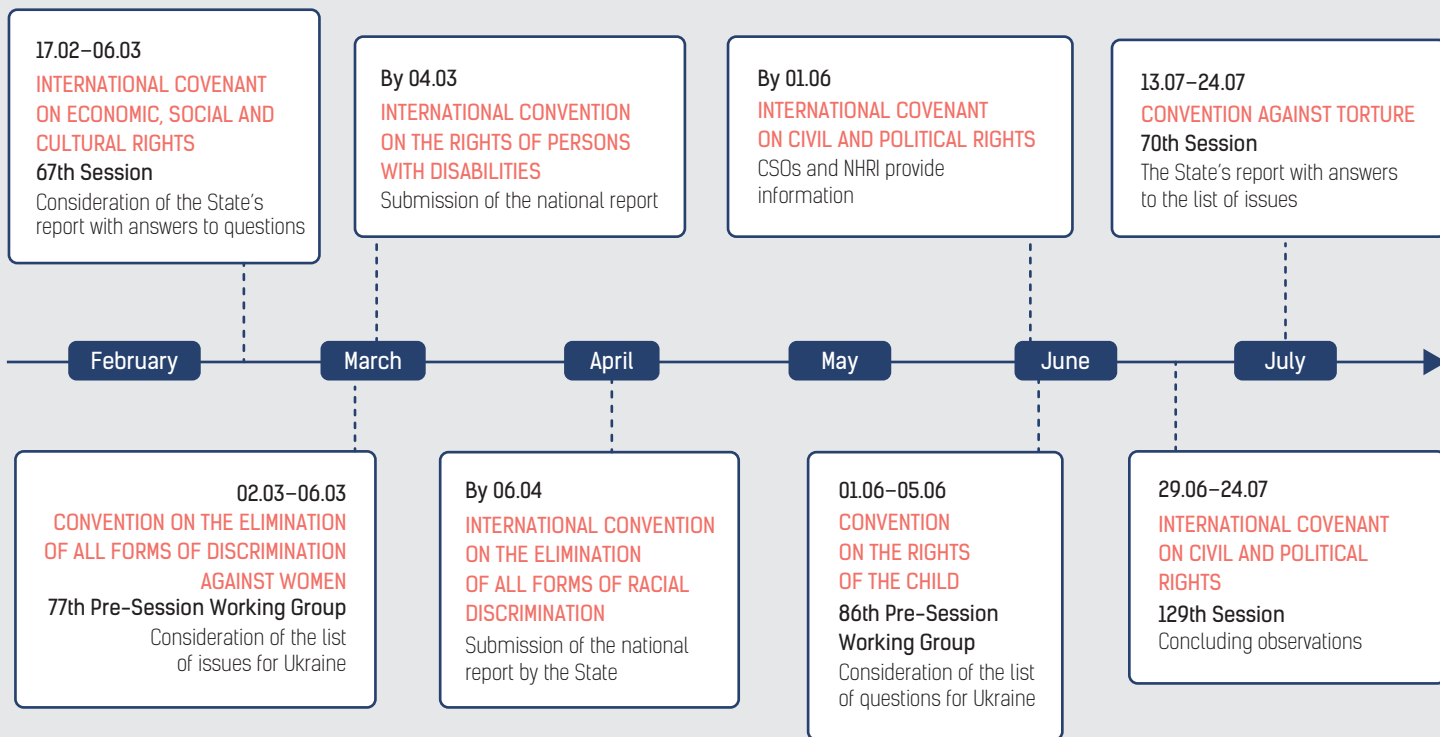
17.02–06.03
INTERNATIONAL COVENANT ON ECONOMIC, SOCIAL AND CULTURAL RIGHTS
67th Session
Consideration of the State's report with answers to questions

By 04.03
INTERNATIONAL CONVENTION ON THE RIGHTS OF PERSONS WITH DISABILITIES
Submission of the national report

By 01.06
INTERNATIONAL COVENANT ON CIVIL AND POLITICAL RIGHTS
CSOs and NHRI provide information

13.07–24.07
CONVENTION AGAINST TORTURE
70th Session
The State's report with answers to the list of issues

February
March
April
May
June
July

02.03–06.03
CONVENTION ON THE ELIMINATION OF ALL FORMS OF DISCRIMINATION AGAINST WOMEN
77th Pre-Session Working Group
Consideration of the list of issues for Ukraine

By 06.04
INTERNATIONAL CONVENTION ON THE ELIMINATION OF ALL FORMS OF RACIAL DISCRIMINATION
Submission of the national report by the State

01.06–05.06
CONVENTION ON THE RIGHTS OF THE CHILD
86th Pre-Session Working Group
Consideration of the list of questions for Ukraine

29.06–24.07
INTERNATIONAL COVENANT ON CIVIL AND POLITICAL RIGHTS
129th Session
Concluding observations